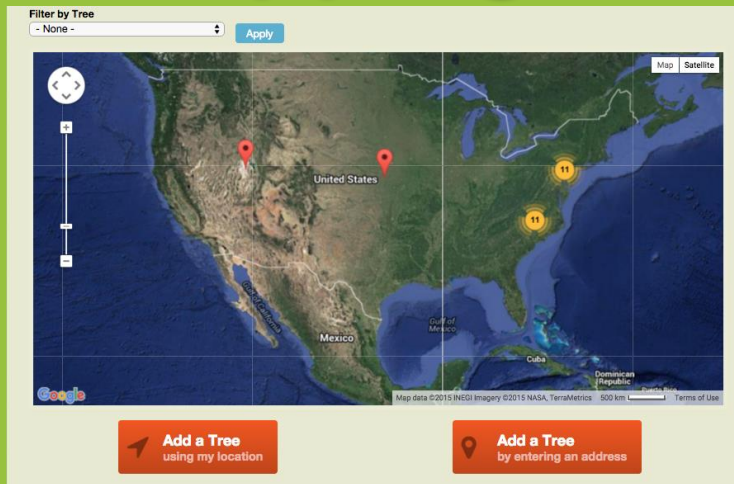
Filter by Tree

- None -

Apply

Map Satellite

+

−

United States

11

11

Gulf of California

Gulf of Mexico

Mexico

Cuba

Dominican Republic

Puerto Rico

Google

Map data ©2015 INEGI Imagery ©2015 NASA, TerraMetrics 500 km Terms of Use

Add a Tree using my location

Add a Tree by entering an address